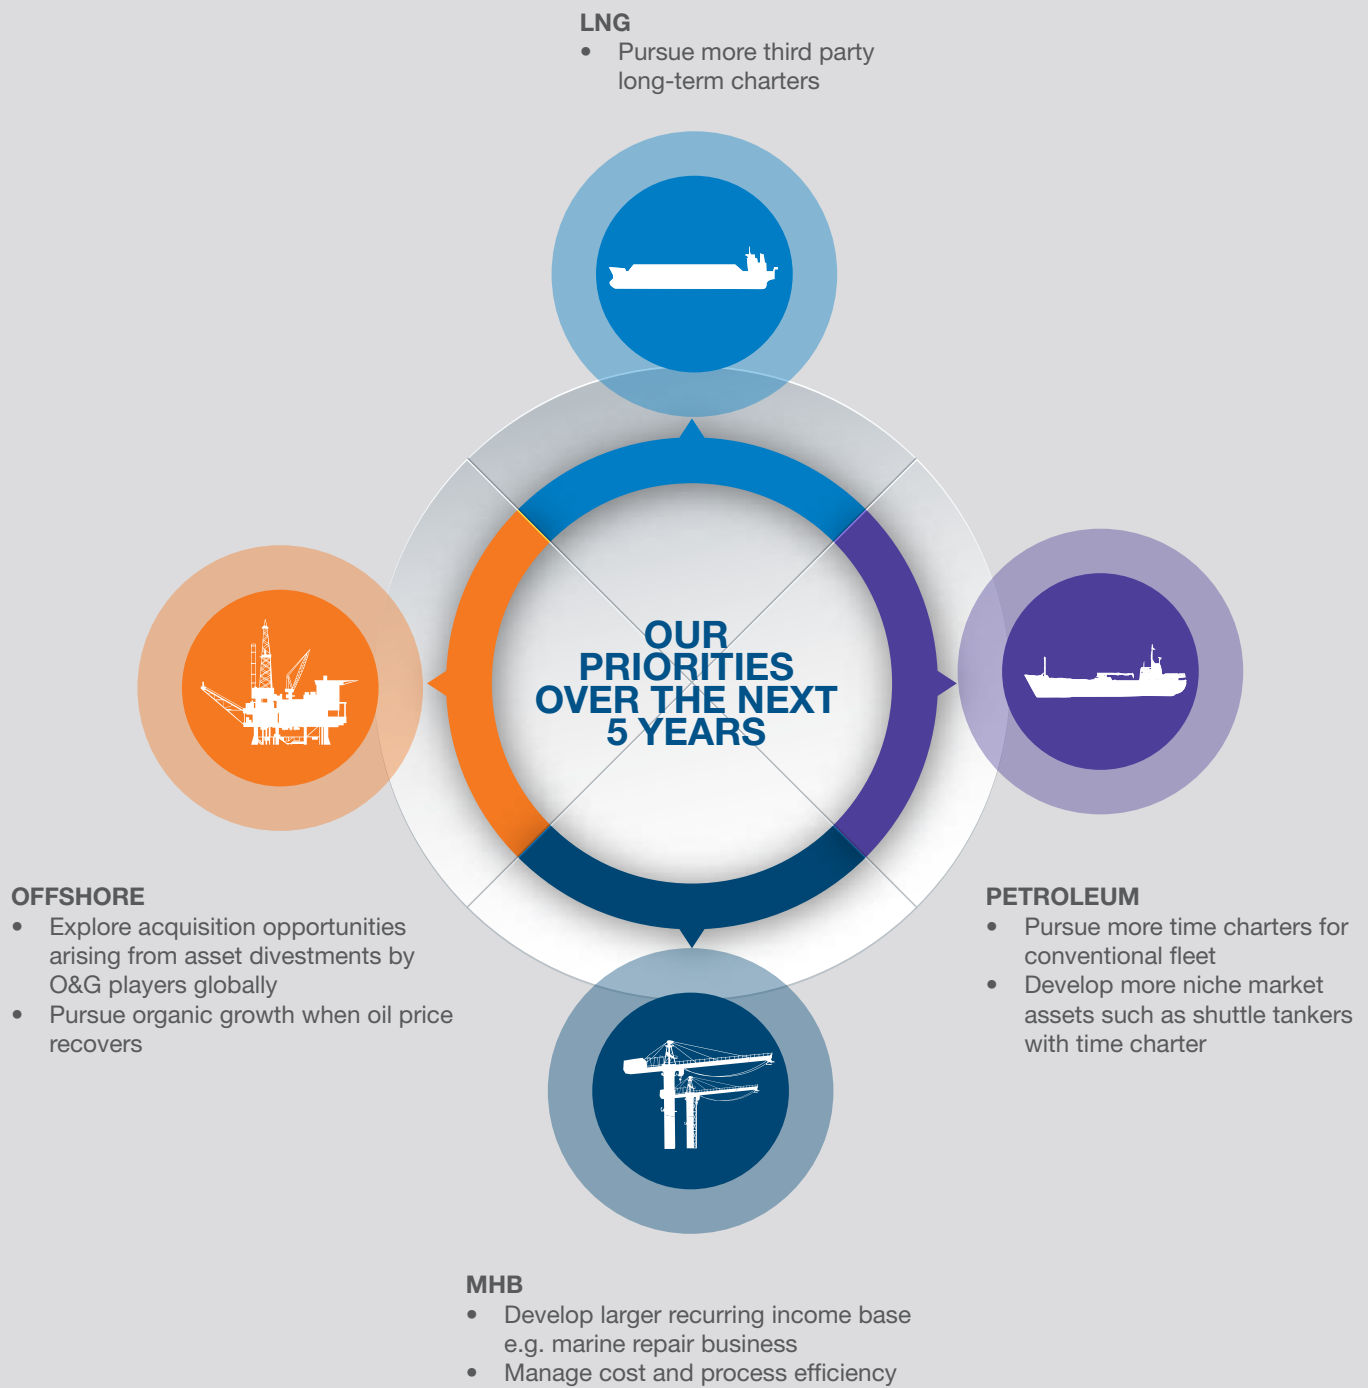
LNG
- Pursue more third party long-term charters

OUR PRIORITIES OVER THE NEXT 5 YEARS

OFFSHORE
- Explore acquisition opportunities arising from asset divestments by O&G players globally
- Pursue organic growth when oil price recovers

PETROLEUM
- Pursue more time charters for conventional fleet
- Develop more niche market assets such as shuttle tankers with time charter

MHB
- Develop larger recurring income base e.g. marine repair business
- Manage cost and process efficiency